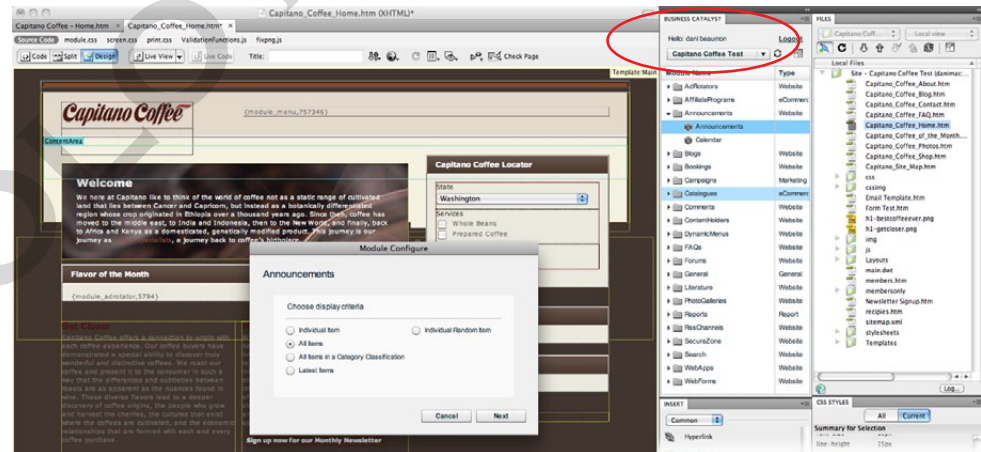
Capitano_Coffee_Home.htm (XHTML)*

Capitano Coffee - Home.htm | Capitano_Coffee_Home.htm*

Source Code | module.css | screen.css | print.css | ValidationFunctions.js | fixpng.js

Code | Split | Design | Live View | Live Code | Title: | Check Page

Template Main

Capitano Coffee

{module_menu,757346}

ContentArea

Welcome

We here at Capitano like to think of the world of coffee not as a static range of cultivated land that lies between Cancer and Capricorn, but instead as a botanically differentiated region whose crop originated in Ethiopia over a thousand years ago. Since then, coffee has moved to the middle east, to India and Indonesia, then to the New World, and finally, back to Africa and Kenya as a domesticated, genetically modified product. This journey is our journey as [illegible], a journey back to coffee's birthplace.

Capitano Coffee Locator

State

Washington

Services

Whole Beans

Prepared Coffee

Flavor of the Month

{module_adrotator,5794}

Get Closer

Capitano Coffee offers a connection to origin with each coffee experience. Our coffee buyers have demonstrated a special ability to discover truly wonderful and distinctive coffees. We roast our coffee and present it to the consumer in such a way that the differences and subtleties between beans are as apparent as the nuances found in wine. These diverse flavors lead to a deeper discovery of coffee origins, the people who grow and harvest the cherries, the cultures that exist where the coffees are cultivated, and the economic relationships that are formed with each and every coffee purchase.

Sign up now for our Monthly Newsletter

Module Configure

Announcements

Choose display criteria

Individual Item

Individual Random Item

All Items

All Items in a Category Classification

Latest Items

Cancel | Next

BUSINESS CATALYST

Hello: dani beaumon | Logout

Capitano Coffee Test

Module Name | Type

AdRotators | Website
AffiliatePrograms | eCommerce
Announcements
Announcements
Calendar
Blogs | Website
Bookings | Website
Campaigns | Marketing
Catalogues | eCommerce
Comments | Website
ContentHolders | Website
DynamicMenus | Website
FAQs | Website
Forums | Website
General | General
Literature | Website
PhotoGalleries | Website
Reports | Report
RssChannels | Website
SecureZone | Website
Search | Website
WebApps | Website
WebForms | Website

INSERT

Common

Hyperlink

FILES

Capitano Coff... | Local view

Local Files

Site - Capitano Coffee Test (danimac...
Capitano_Coffee_About.htm
Capitano_Coffee_Blog.htm
Capitano_Coffee_Contact.htm
Capitano_Coffee_FAQ.htm
Capitano_Coffee_Home.htm
Capitano_Coffee_of_the_Month...
Capitano_Coffee_Photos.htm
Capitano_Coffee_Shop.htm
Capitano_Site_Map.htm
css
cssimg
Email Template.htm
Form Test.htm
h1-bestcoffeeever.png
h1-getcloser.png
img
js
Layouts
main.dwt
members.htm
membersonly
Newsletter Signup.htm
recipies.htm
sitemap.xml
stylesheets
Templates

Log...

CSS STYLES

All | Current

Summary for Selection

line-height | 15px